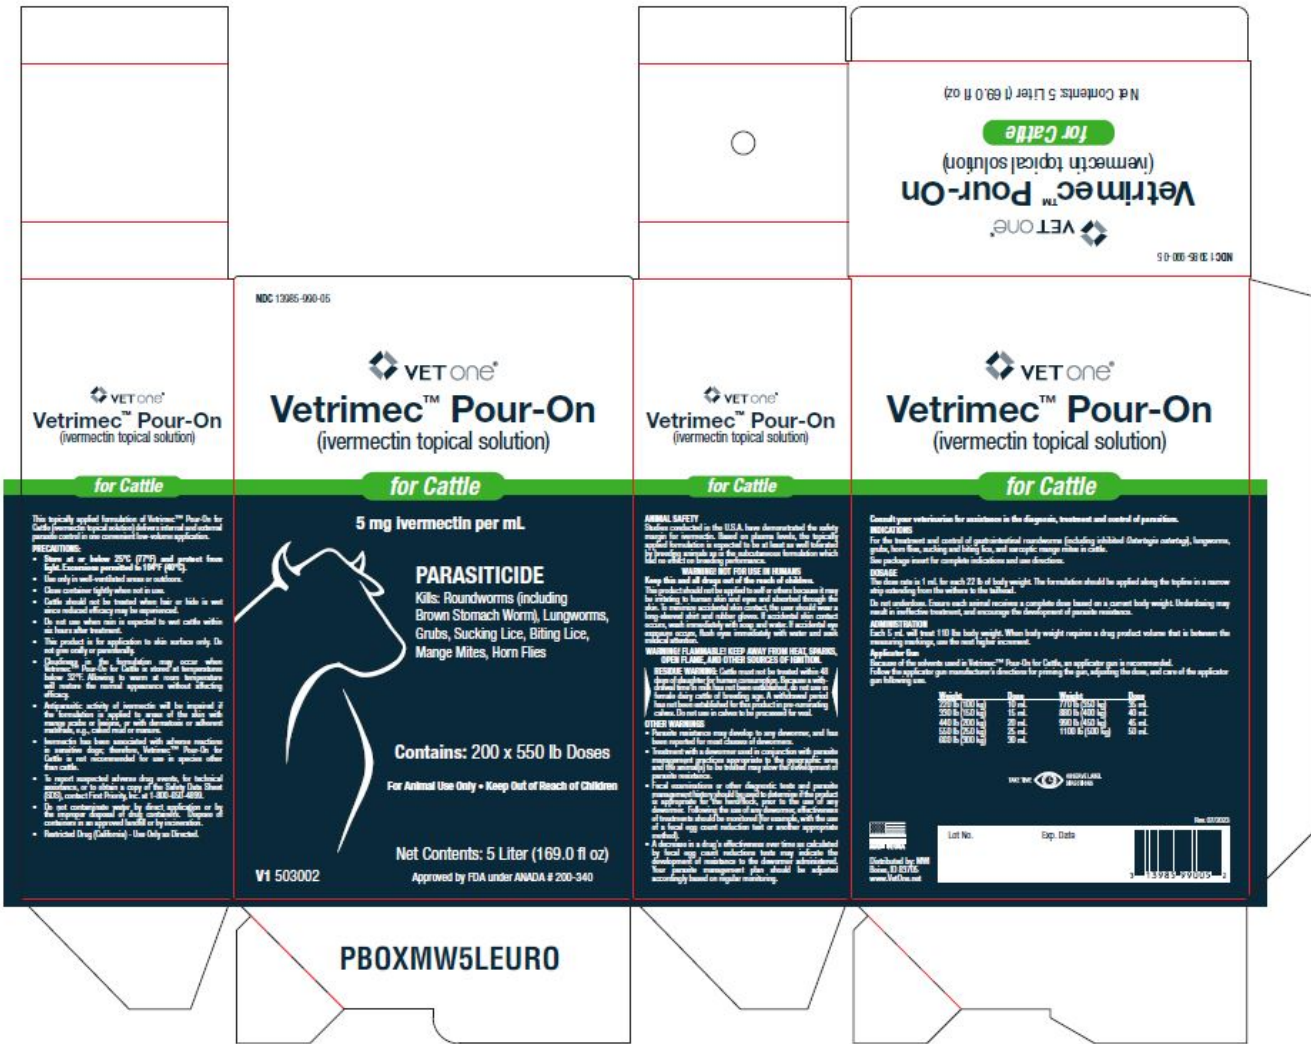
NDC 13985-990-05

VET one®

Vetrimec™ Pour-On

(ivermectin topical solution)

Net Contents: 5 Liter (169.0 fl oz)

VET one®

Vetrimec™ Pour-On

(ivermectin topical solution)

for Cattle

This topically applied formulation of Vetrimec™ Pour-On for Cattle (ivermectin topical solution) delivers internal and external parasite control in one convenient low-volume application.

PRECAUTIONS:

- Store at or below 25°C (77°F) and protect from light. Excursions permitted to 104°F (40°C).
- Use only in well-ventilated areas or outdoors.
- Close container tightly when not in use.
- Cattle should not be treated when hair or hide is wet since reduced efficacy may be experienced.
- Do not use when rain is expected to wet cattle within six hours after treatment.
- This product is for application to skin surface only. Do not give orally or parenterally.
- Cloudiness in the formulation may occur when Vetrimec™ Pour-On for Cattle is stored at temperatures below 32°F. Allowing to warm at room temperature will restore the normal appearance without affecting efficacy.
- Antiparasitic activity of ivermectin will be impaired if the formulation is applied to areas of the skin with mange scabs or lesions, or with dermatosis or adhered matter, e.g., caked mud or manure.
- Ivermectin has been associated with adverse reactions in sensitive dogs; therefore, Vetrimec™ Pour-On for Cattle is not recommended for use in species other than cattle.
- To report suspected adverse drug events, for technical assistance, or to obtain a copy of the Safety Data Sheet (SDS), contact First Priority, Inc. at 1-800-650-4899.
- Do not contaminate water by direct application or by the improper disposal of drug containers. Dispose of containers in an approved landfill or by incineration.
- Restricted Drug (California) - Use Only as Directed.

NDC 13985-990-05

VET one®

Vetrimec™ Pour-On

(ivermectin topical solution)

for Cattle

5 mg ivermectin per mL

PARASITICIDE

Kills: Roundworms (including Brown Stomach Worm), Lungworms, Grubs, Sucking Lice, Biting Lice, Mange Mites, Horn Flies

Contains: 200 x 550 lb Doses

For Animal Use Only • Keep Out of Reach of Children

Net Contents: 5 Liter (169.0 fl oz)

V1 503002

Approved by FDA under ANADA # 200-340

VET one®

Vetrimec™ Pour-On

(ivermectin topical solution)

for Cattle

ANIMAL SAFETY

Studies conducted in the U.S.A. have demonstrated the safety margin for ivermectin. Based on plasma levels, the topically applied formulation is expected to be at least as well tolerated by breeding animals as is the subcutaneous formulation which did not affect breeding performance.

WARNING! NOT FOR USE IN HUMANS

Keep this and all drugs out of the reach of children.

This product should not be applied to self or others because it may be irritating to human skin and eyes and absorbed through the skin. To minimize accidental skin contact, the user should wear a long-sleeved shirt and rubber gloves. If accidental skin contact occurs, wash immediately with soap and water. If accidental eye exposure occurs, flush eyes immediately with water and seek medical attention.

WARNING! FLAMMABLE! KEEP AWAY FROM HEAT, SPARKS, OPEN FLAME, AND OTHER SOURCES OF IGNITION.

RESIDUE WARNING: Cattle must not be treated within 48 days of slaughter for human consumption. Because a withdrawal time in milk has not been established, do not use in female dairy cattle of breeding age. A withdrawal period has not been established for this product in pre-ruminating calves. Do not use in calves to be processed for veal.

OTHER WARNINGS

- Parasite resistance may develop to any dewormer, and has been reported for most classes of dewormers.
- Treatment with a dewormer used in conjunction with parasite management practices appropriate to the geographic area and the animal(s) to be treated may slow the development of parasite resistance.
- Fecal examinations or other diagnostic tests and parasite management history should be used to determine if the product is appropriate for the herd/flock, prior to the use of any dewormer. Following the use of any dewormer, effectiveness of treatment should be monitored (for example, with the use of a fecal egg count reduction test or another appropriate method).
- A decrease in a drug's effectiveness over time as calculated by fecal egg count reduction tests may indicate the development of resistance to the dewormer administered. Your parasite management plan should be adjusted accordingly based on regular monitoring.

VET one®

Vetrimec™ Pour-On

(ivermectin topical solution)

for Cattle

Consult your veterinarian for assistance in the diagnosis, treatment and control of parasitism.

INDICATIONS

For the treatment and control of gastrointestinal roundworms (including inhibited Ostertagia ostertagi), lungworms, grubs, horn flies, sucking and biting lice, and sarcoptic mange mites in cattle.

See package insert for complete indications and use directions.

DOSAGE

The dose rate is 1 mL for each 22 lb of body weight. The formulation should be applied along the topline in a narrow strip extending from the withers to the tailhead.

Do not underdose. Ensure each animal receives a complete dose based on a current body weight. Underdosing may result in ineffective treatment, and encourage the development of parasite resistance.

ADMINISTRATION

Each 5 mL will treat 110 lb body weight. When body weight requires a drug product volume that is between the measuring markings, use the next higher increment.

Applicator Gun

Because of the solvents used in Vetrimec™ Pour-On for Cattle, an applicator gun is recommended. Follow the applicator gun manufacturer's directions for priming the gun, adjusting the dose, and care of the applicator gun following use.

| Weight | Dose | Weight | Dose |
|---|---|---|---|
| 220 lb (100 kg) | 10 mL | 770 lb (350 kg) | 35 mL |
| 330 lb (150 kg) | 15 mL | 880 lb (400 kg) | 40 mL |
| 440 lb (200 kg) | 20 mL | 990 lb (450 kg) | 45 mL |
| 550 lb (250 kg) | 25 mL | 1100 lb (500 kg) | 50 mL |
| 660 lb (300 kg) | 30 mL | | |

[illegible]

Rev. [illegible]

Distributed by: MWI
Boise, ID 83705
www.VetOne.net

Lot No.

Exp. Date

3 13985 99005 2

PBOXMW5LEURO